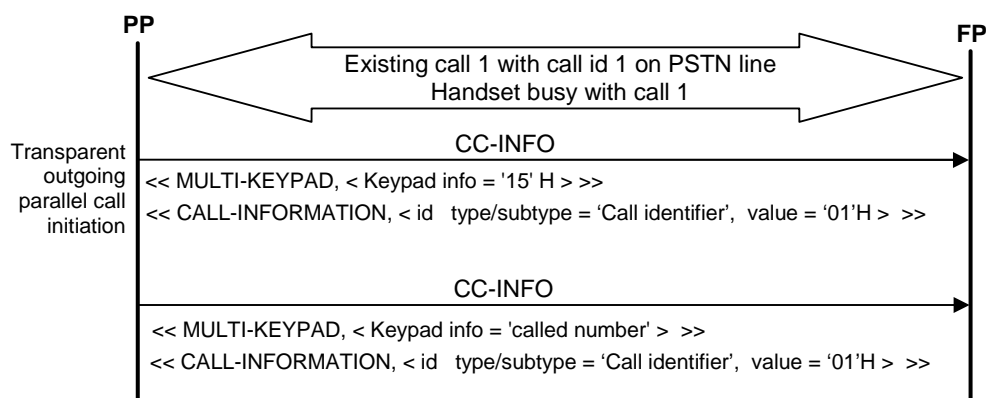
PP

FP

Existing call 1 with call id 1 on PSTN line
Handset busy with call 1

Transparent outgoing parallel call initiation

CC-INFO

<< MULTI-KEYPAD, < Keypad info = '15' H > >>

<< CALL-INFORMATION, < id type/subtype = ‘Call identifier’, value = ‘01’H > >>

CC-INFO

<< MULTI-KEYPAD, < Keypad info = 'called number' > >>

<< CALL-INFORMATION, < id type/subtype = ‘Call identifier’, value = ‘01’H > >>